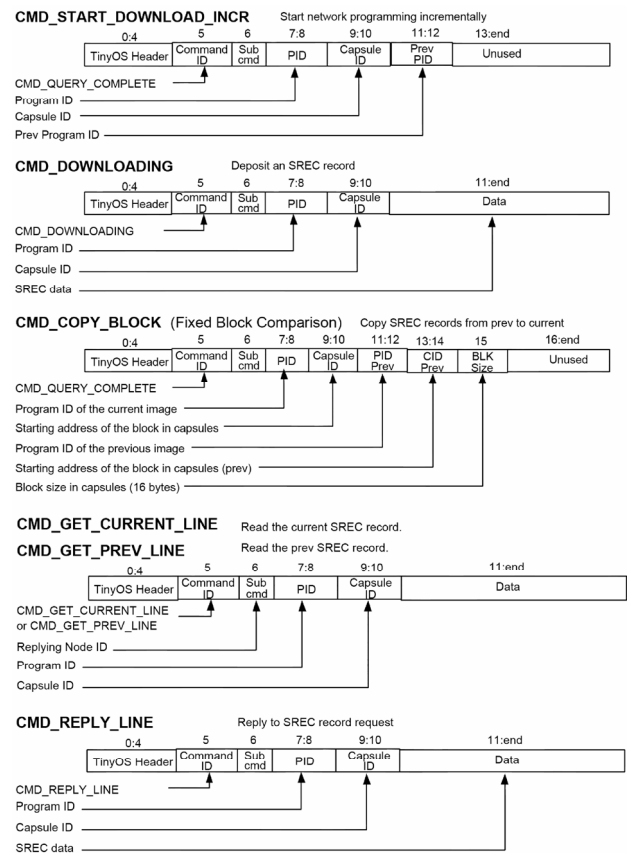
CMD_START_DOWNLOAD_INCR Start network programming incrementally

| 0:4 | 5 | 6 | 7:8 | 9:10 | 11:12 | 13:end |
|---|---|---|---|---|---|---|
| TinyOS Header | Command ID | Sub cmd | PID | Capsule ID | Prev PID | Unused |

CMD_QUERY_COMPLETE
Program ID
Capsule ID
Prev Program ID

CMD_DOWNLOADING Deposit an SREC record

| 0:4 | 5 | 6 | 7:8 | 9:10 | 11:end |
|---|---|---|---|---|---|
| TinyOS Header | Command ID | Sub cmd | PID | Capsule ID | Data |

CMD_DOWNLOADING
Program ID
Capsule ID
SREC data

CMD_COPY_BLOCK (Fixed Block Comparison) Copy SREC records from prev to current

| 0:4 | 5 | 6 | 7:8 | 9:10 | 11:12 | 13:14 | 15 | 16:end |
|---|---|---|---|---|---|---|---|---|
| TinyOS Header | Command ID | Sub cmd | PID | Capsule ID | PID Prev | CID Prev | BLK Size | Unused |

CMD_QUERY_COMPLETE
Program ID of the current image
Starting address of the block in capsules
Program ID of the previous image
Starting address of the block in capsules (prev)
Block size in capsules (16 bytes)

CMD_GET_CURRENT_LINE Read the current SREC record.
CMD_GET_PREV_LINE Read the prev SREC record.

| 0:4 | 5 | 6 | 7:8 | 9:10 | 11:end |
|---|---|---|---|---|---|
| TinyOS Header | Command ID | Sub cmd | PID | Capsule ID | Data |

CMD_GET_CURRENT_LINE or CMD_GET_PREV_LINE
Replying Node ID
Program ID
Capsule ID

CMD_REPLY_LINE Reply to SREC record request

| 0:4 | 5 | 6 | 7:8 | 9:10 | 11:end |
|---|---|---|---|---|---|
| TinyOS Header | Command ID | Sub cmd | PID | Capsule ID | Data |

CMD_REPLY_LINE
Program ID
Capsule ID
SREC data